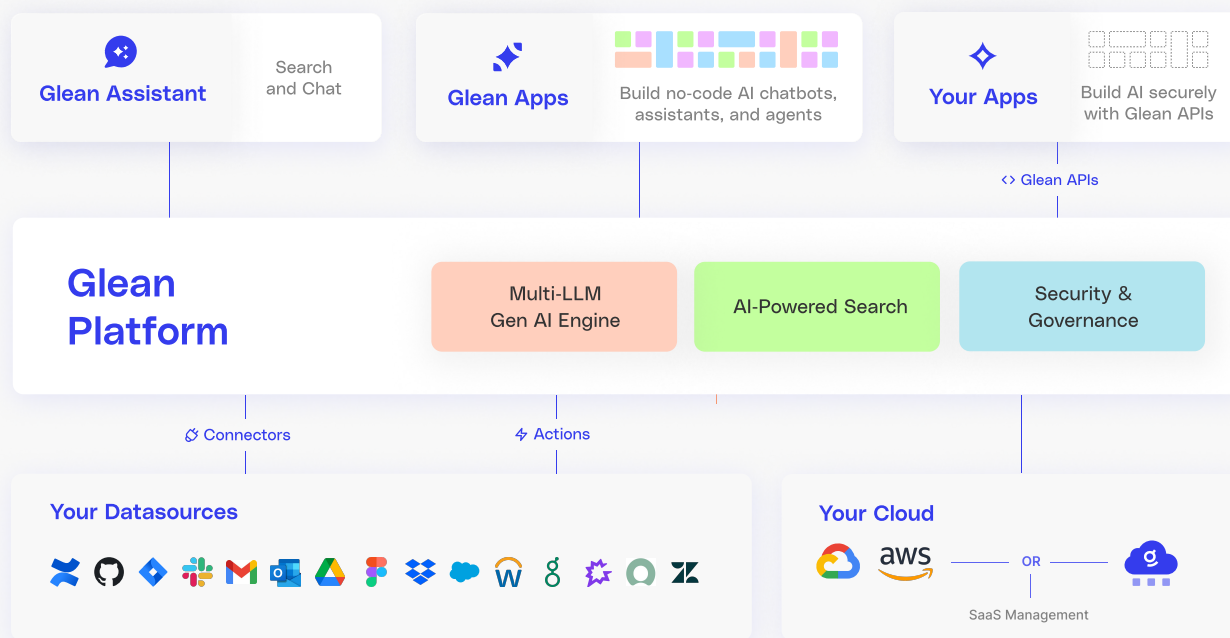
Glean Assistant

Search and Chat

Glean Apps

Build no-code AI chatbots, assistants, and agents

Your Apps

Build AI securely with Glean APIs

<> Glean APIs

Glean Platform

Multi-LLM Gen AI Engine

AI-Powered Search

Security & Governance

Connectors

Actions

Your Datasources

Your Cloud

aws

OR

SaaS Management